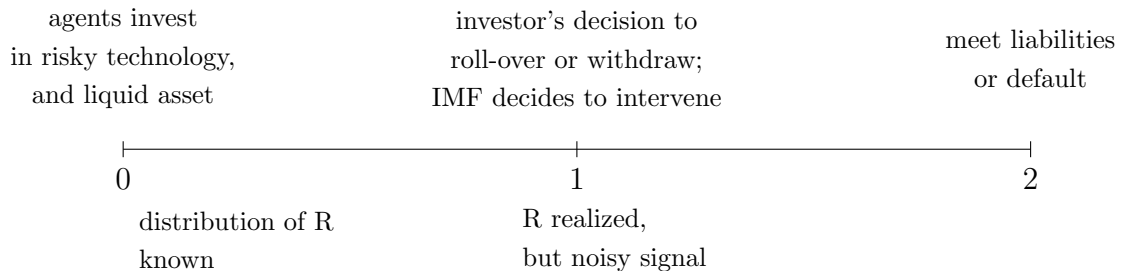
agents invest in risky technology, and liquid asset

investor's decision to roll-over or withdraw; IMF decides to intervene

meet liabilities or default

0

1

2

distribution of R known

R realized, but noisy signal